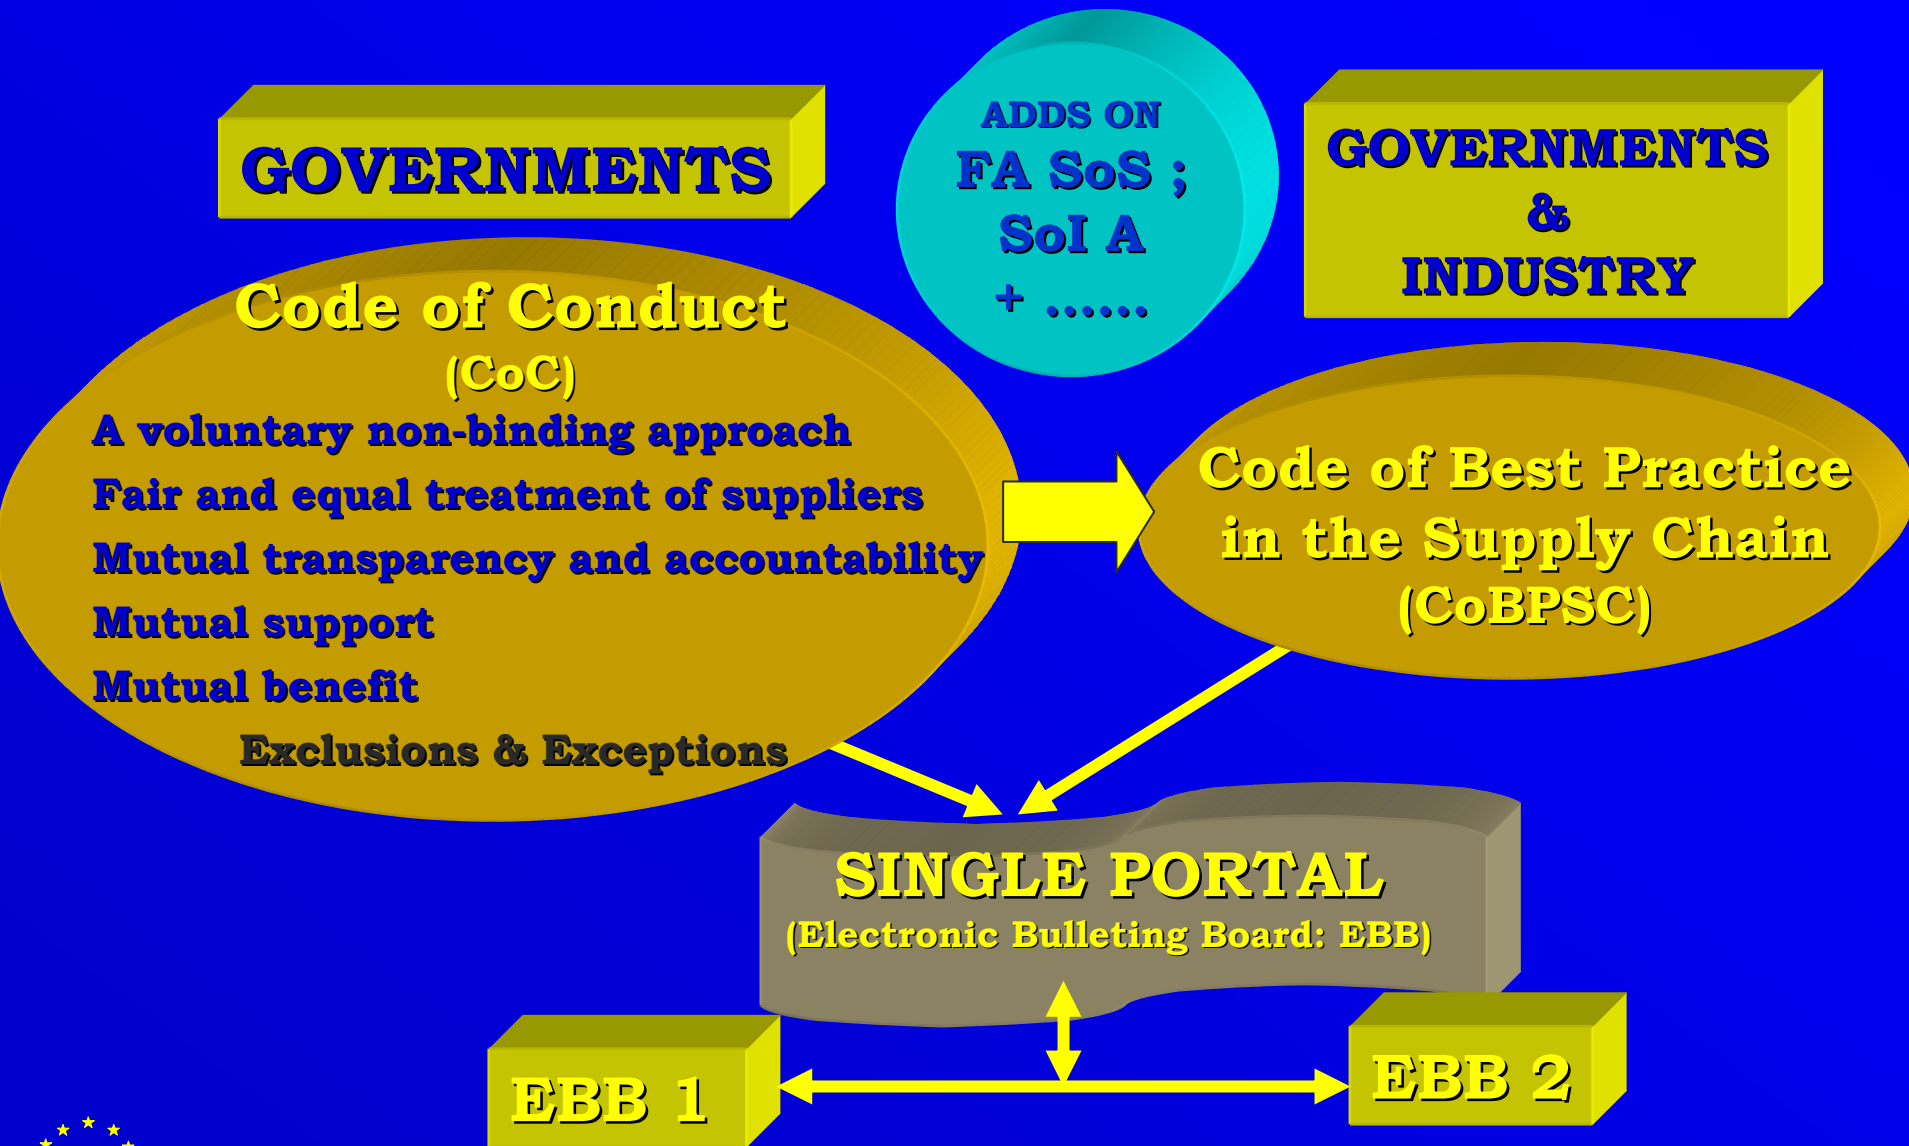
GOVERNMENTS

ADDS ON
FA SoS ;
SoI A
+ ……

GOVERNMENTS
&
INDUSTRY

Code of Conduct
(CoC)
A voluntary non-binding approach
Fair and equal treatment of suppliers
Mutual transparency and accountability
Mutual support
Mutual benefit
Exclusions & Exceptions

Code of Best Practice
in the Supply Chain
(CoBPSC)

SINGLE PORTAL
(Electronic Bulleting Board: EBB)

EBB 1

EBB 2